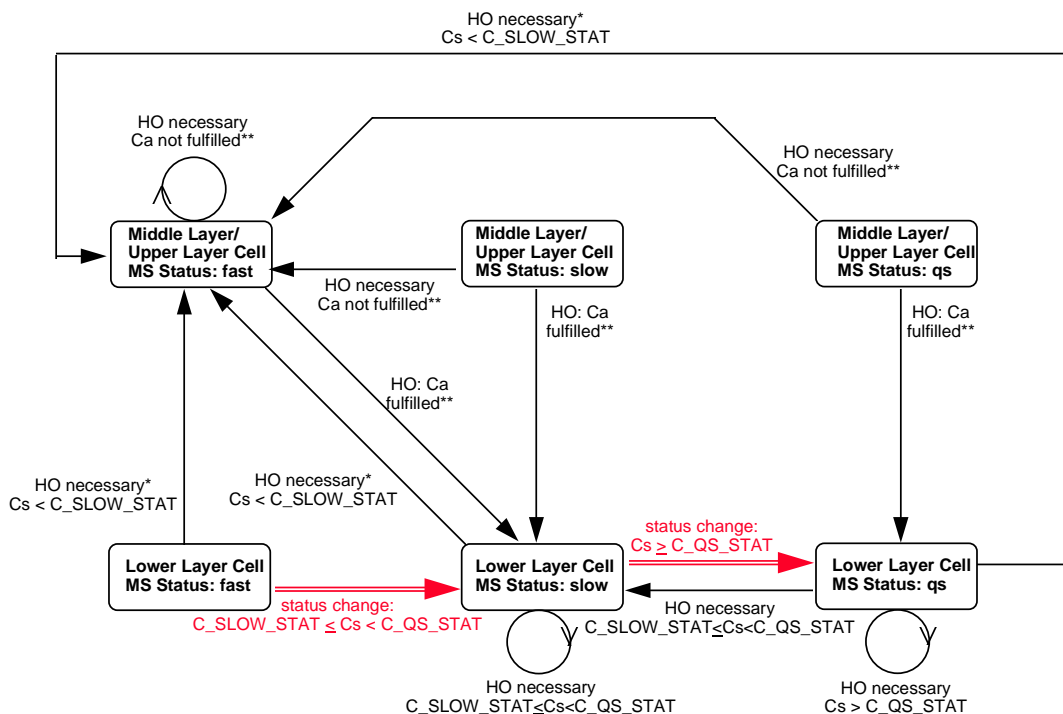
HO necessary*
Cs < C_SLOW_STAT

HO necessary
Ca not fulfilled**

HO necessary
Ca not fulfilled**

Middle Layer/
Upper Layer Cell
MS Status: fast

Middle Layer/
Upper Layer Cell
MS Status: slow

Middle Layer/
Upper Layer Cell
MS Status: qs

HO necessary
Ca not fulfilled**

HO: Ca
fulfilled**

HO: Ca
fulfilled**

HO: Ca
fulfilled**

HO necessary*
Cs < C_SLOW_STAT

HO necessary*
Cs < C_SLOW_STAT

status change:
Cs $\geq$ C_QS_STAT

Lower Layer Cell
MS Status: fast

Lower Layer Cell
MS Status: slow

Lower Layer Cell
MS Status: qs

status change:
C_SLOW_STAT $\leq$ Cs < C_QS_STAT

HO necessary
C_SLOW_STAT$\leq$Cs<C_QS_STAT

HO necessary
C_SLOW_STAT$\leq$Cs<C_QS_STAT

HO necessary
Cs > C_QS_STAT